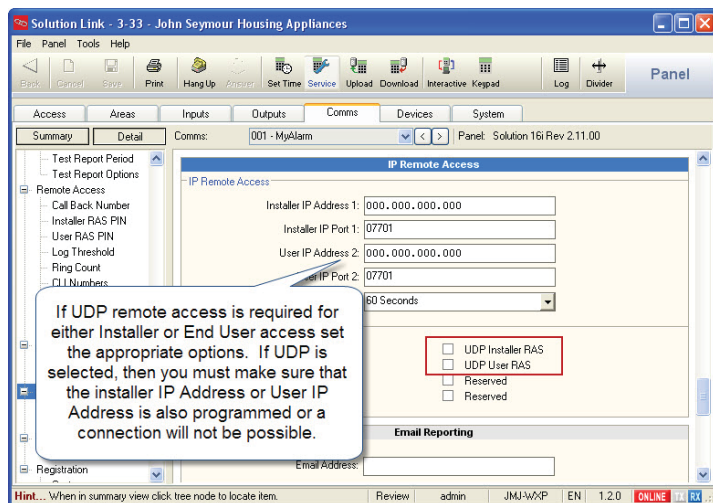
Solution Link - 3-33 - John Seymour Housing Appliances

File Panel Tools Help

Back Cancel Save Print Hang Up Answer Set Time Service Upload Download Interactive Keypad Log Divider Panel

Access Areas Inputs Outputs Comms Devices System

Summary Detail Comms: 001 - MyAlarm Panel: Solution 16i Rev 2.11.00

Test Report Period
Test Report Options
Remote Access
Call Back Number
Installer RAS PIN
User RAS PIN
Log Threshold
Ring Count
CLI Numbers

Registration

IP Remote Access

IP Remote Access

Installer IP Address 1: 000.000.000.000

Installer IP Port 1: 07701

User IP Address 2: 000.000.000.000

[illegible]r IP Port 2: 07701

60 Seconds

UDP Installer RAS
UDP User RAS
Reserved
Reserved

If UDP remote access is required for either Installer or End User access set the appropriate options. If UDP is selected, then you must make sure that the installer IP Address or User IP Address is also programmed or a connection will not be possible.

Email Reporting

Email Address:

Hint... When in summary view click tree node to locate item. Review admin JMJ-WXP EN 1.2.0 ONLINE TX RX